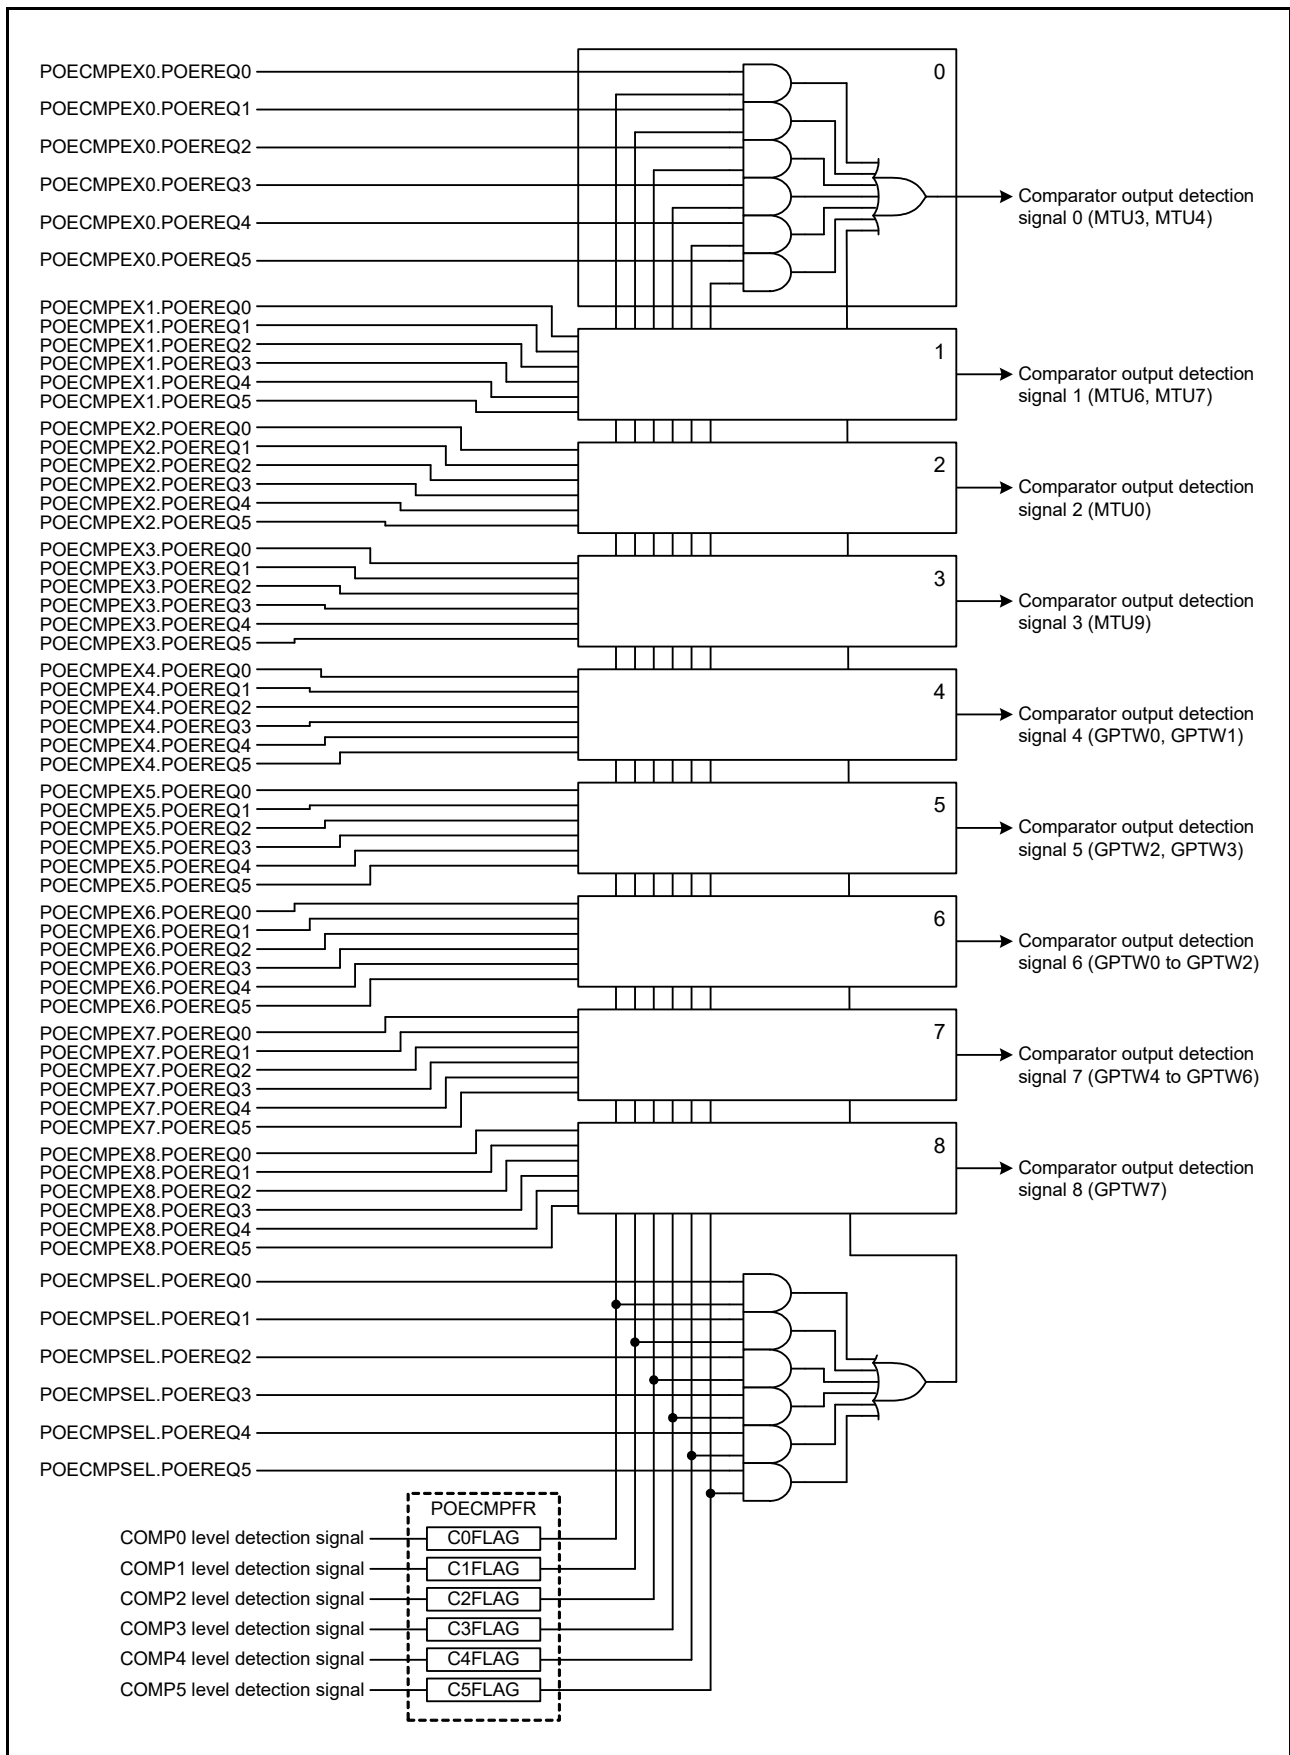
POECMPEX0.POEREQ0
POECMPEX0.POEREQ1
POECMPEX0.POEREQ2
POECMPEX0.POEREQ3
POECMPEX0.POEREQ4
POECMPEX0.POEREQ5

0

Comparator output detection signal 0 (MTU3, MTU4)

POECMPEX1.POEREQ0
POECMPEX1.POEREQ1
POECMPEX1.POEREQ2
POECMPEX1.POEREQ3
POECMPEX1.POEREQ4
POECMPEX1.POEREQ5

1

Comparator output detection signal 1 (MTU6, MTU7)

POECMPEX2.POEREQ0
POECMPEX2.POEREQ1
POECMPEX2.POEREQ2
POECMPEX2.POEREQ3
POECMPEX2.POEREQ4
POECMPEX2.POEREQ5

2

Comparator output detection signal 2 (MTU0)

POECMPEX3.POEREQ0
POECMPEX3.POEREQ1
POECMPEX3.POEREQ2
POECMPEX3.POEREQ3
POECMPEX3.POEREQ4
POECMPEX3.POEREQ5

3

Comparator output detection signal 3 (MTU9)

POECMPEX4.POEREQ0
POECMPEX4.POEREQ1
POECMPEX4.POEREQ2
POECMPEX4.POEREQ3
POECMPEX4.POEREQ4
POECMPEX4.POEREQ5

4

Comparator output detection signal 4 (GPTW0, GPTW1)

POECMPEX5.POEREQ0
POECMPEX5.POEREQ1
POECMPEX5.POEREQ2
POECMPEX5.POEREQ3
POECMPEX5.POEREQ4
POECMPEX5.POEREQ5

5

Comparator output detection signal 5 (GPTW2, GPTW3)

POECMPEX6.POEREQ0
POECMPEX6.POEREQ1
POECMPEX6.POEREQ2
POECMPEX6.POEREQ3
POECMPEX6.POEREQ4
POECMPEX6.POEREQ5

6

Comparator output detection signal 6 (GPTW0 to GPTW2)

POECMPEX7.POEREQ0
POECMPEX7.POEREQ1
POECMPEX7.POEREQ2
POECMPEX7.POEREQ3
POECMPEX7.POEREQ4
POECMPEX7.POEREQ5

7

Comparator output detection signal 7 (GPTW4 to GPTW6)

POECMPEX8.POEREQ0
POECMPEX8.POEREQ1
POECMPEX8.POEREQ2
POECMPEX8.POEREQ3
POECMPEX8.POEREQ4
POECMPEX8.POEREQ5

8

Comparator output detection signal 8 (GPTW7)

POECMPSEL.POEREQ0
POECMPSEL.POEREQ1
POECMPSEL.POEREQ2
POECMPSEL.POEREQ3
POECMPSEL.POEREQ4
POECMPSEL.POEREQ5

POECMPFR

COMP0 level detection signal
C0FLAG
COMP1 level detection signal
C1FLAG
COMP2 level detection signal
C2FLAG
COMP3 level detection signal
C3FLAG
COMP4 level detection signal
C4FLAG
COMP5 level detection signal
C5FLAG